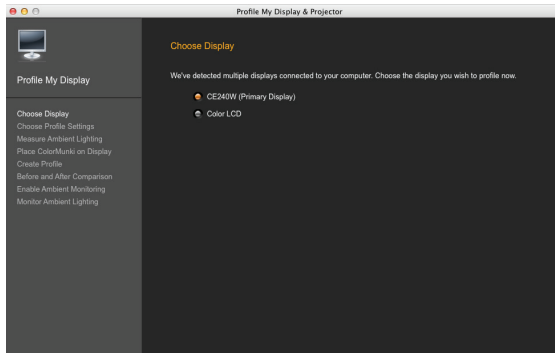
Profile My Display & Projector

Profile My Display

Choose Display
Choose Profile Settings
Measure Ambient Lighting
Place ColorMunki on Display
Create Profile
Before and After Comparison
Enable Ambient Monitoring
Monitor Ambient Lighting

Choose Display

We've detected multiple displays connected to your computer. Choose the display you wish to profile now.

CE240W (Primary Display)
Color LCD